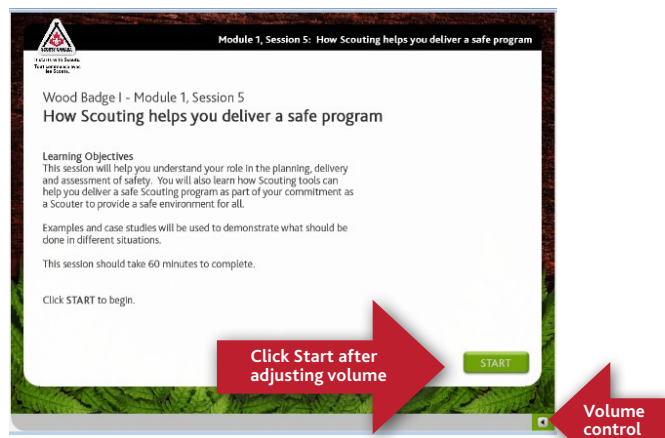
SCOUTS CANADA

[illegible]

Module 1, Session 5: How Scouting helps you deliver a safe program

Wood Badge I - Module 1, Session 5
How Scouting helps you deliver a safe program

Learning Objectives
This session will help you understand your role in the planning, delivery and assessment of safety. You will also learn how Scouting tools can help you deliver a safe Scouting program as part of your commitment as a Scouter to provide a safe environment for all.

Examples and case studies will be used to demonstrate what should be done in different situations.

This session should take 60 minutes to complete.

Click START to begin.

Click Start after adjusting volume

START

Volume control